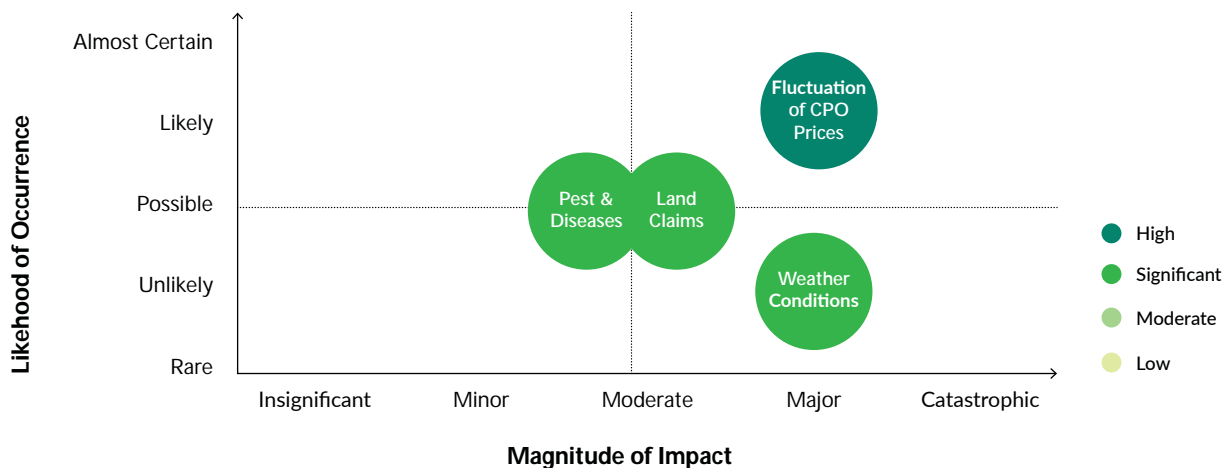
Likehood of Occurrence

Almost Certain
Likely
Possible
Unlikely
Rare

Fluctuation of CPO Prices
Pest & Diseases
Land Claims
Weather Conditions

Insignificant
Minor
Moderate
Major
Catastrophic

Magnitude of Impact

High
Significant
Moderate
Low